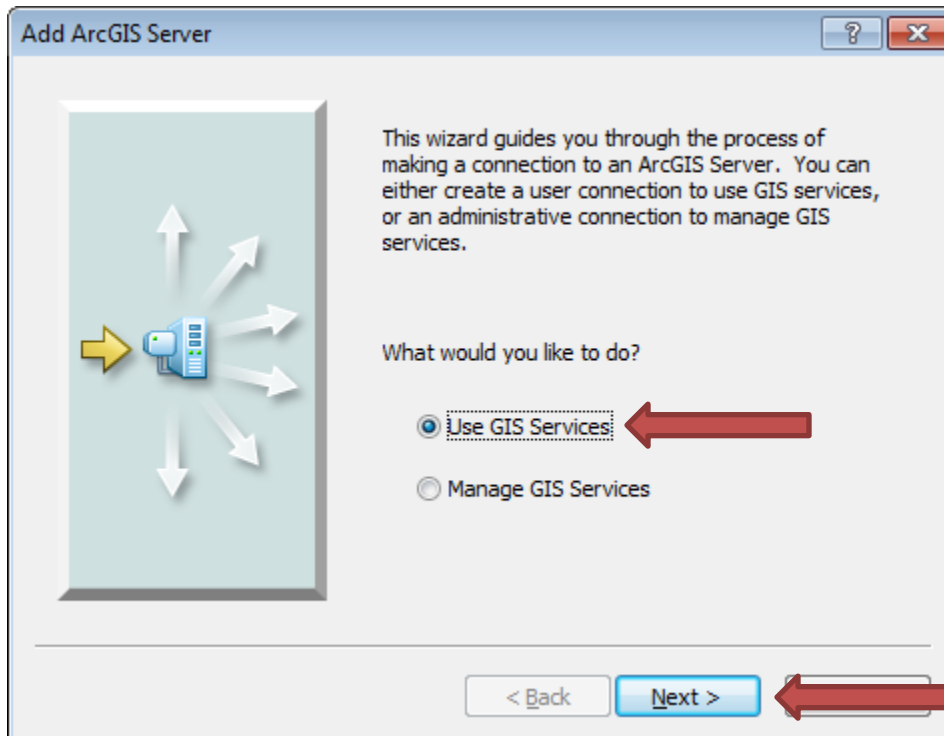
Add ArcGIS Server

?

x

This wizard guides you through the process of making a connection to an ArcGIS Server. You can either create a user connection to use GIS services, or an administrative connection to manage GIS services.

What would you like to do?

Use GIS Services

Manage GIS Services

< Back

Next >